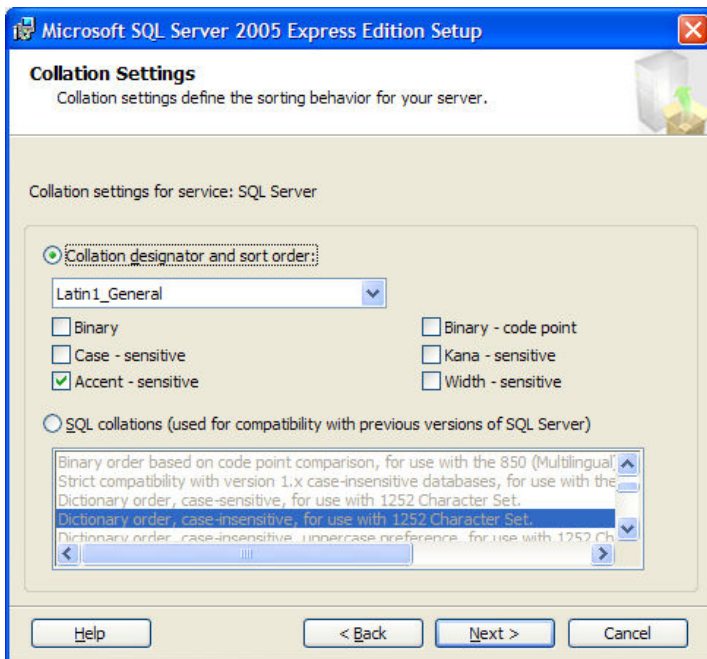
Microsoft SQL Server 2005 Express Edition Setup

Collation Settings
Collation settings define the sorting behavior for your server.

Collation settings for service: SQL Server

Collation designator and sort order:

Latin1_General

Binary
Binary - code point
Case - sensitive
Kana - sensitive
Accent - sensitive
Width - sensitive

SQL collations (used for compatibility with previous versions of SQL Server)

Binary order based on code point comparison, for use with the 850 (Multilingual)
Strict compatibility with version 1.x case-insensitive databases, for use with the
Dictionary order, case-sensitive, for use with 1252 Character Set.
Dictionary order, case-insensitive, for use with 1252 Character Set.
Dictionary order, case-insensitive, uppercase preference, for use with 1252 Ch

Help
< Back
Next >
Cancel